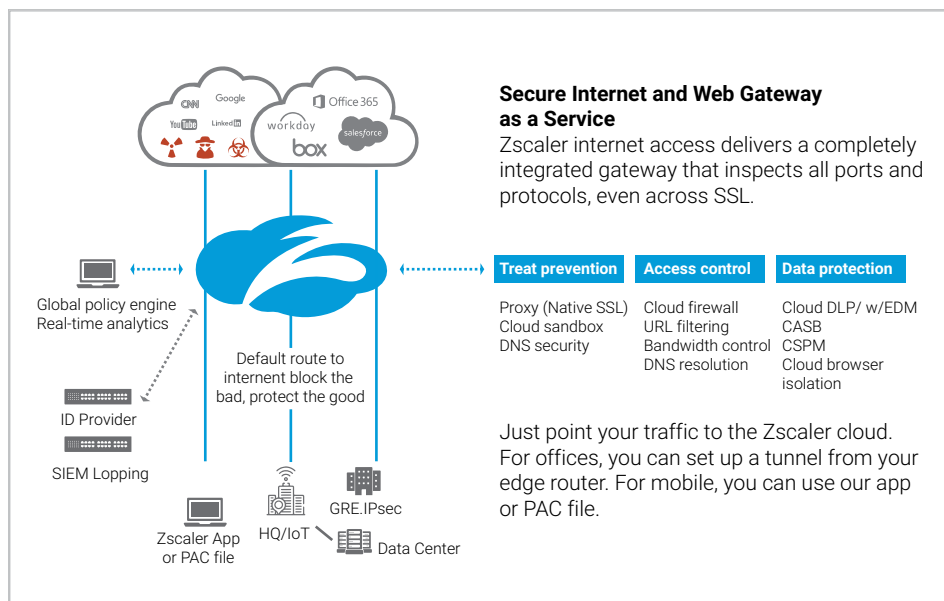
CNN
Google
YouTube
LinkedIn
Office 365
workday
salesforce
box

Secure Internet and Web Gateway as a Service
Zscaler internet access delivers a completely integrated gateway that inspects all ports and protocols, even across SSL.

Global policy engine
Real-time analytics

ID Provider

SIEM Lopping

Default route to internent block the bad, protect the good

| Treat prevention | Access control | Data protection |
|---|---|---|
| Proxy (Native SSL) | Cloud firewall | Cloud DLP/ w/EDM |
| Cloud sandbox | URL filtering | CASB |
| DNS security | Bandwidth control | CSPM |
| | DNS resolution | Cloud browser isolation |

Just point your traffic to the Zscaler cloud. For offices, you can set up a tunnel from your edge router. For mobile, you can use our app or PAC file.

Zscaler App or PAC file

HQ/IoT

GRE.IPsec

Data Center